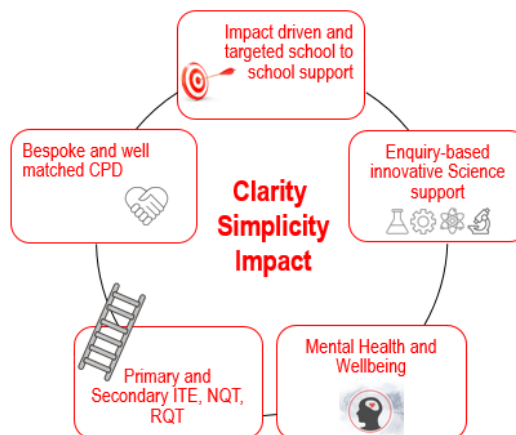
Impact driven and targeted school to school support

Enquiry-based innovative Science support

Mental Health and Wellbeing

Primary and Secondary ITE, NQT, RQT

Bespoke and well matched CPD

Clarity
Simplicity
Impact